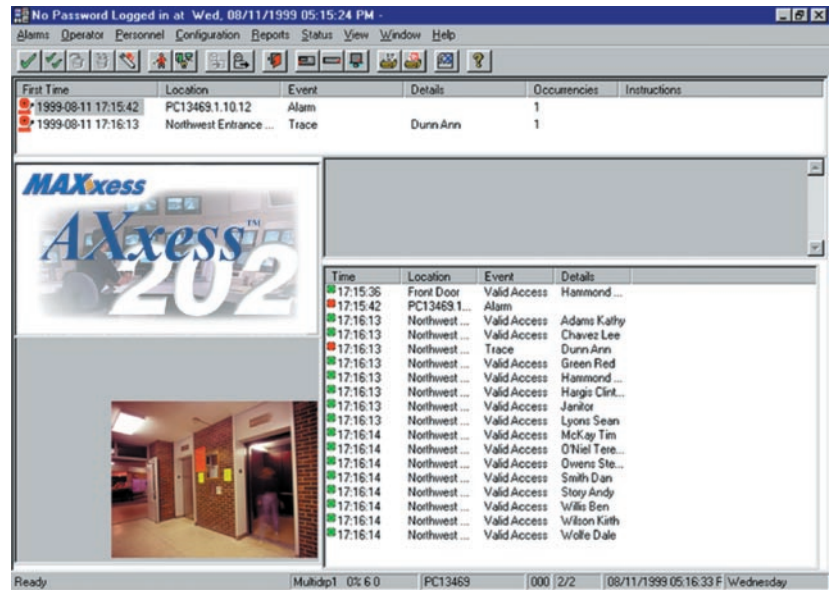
No Password Logged in at Wed, 08/11/1999 05:15:24 PM -

Alarms Operator Personnel Configuration Reports Status View Window Help

| First Time | Location | Event | Details | Occurrencies | Instructions |
|---|---|---|---|---|---|
| 1999-08-11 17:15:42 | PC13469.1.10.12 | Alarm | | 1 | |
| 1999-08-11 17:16:13 | Northwest Entrance ... | Trace | Dunn Ann | 1 | |

MAXxess AXxess™ 202

| Time | Location | Event | Details |
|---|---|---|---|
| 17:15:36 | Front Door | Valid Access | Hammond ... |
| 17:15:42 | PC13469.1... | Alarm | |
| 17:16:13 | Northwest ... | Valid Access | Adams Kathy |
| 17:16:13 | Northwest ... | Valid Access | Chavez Lee |
| 17:16:13 | Northwest ... | Trace | Dunn Ann |
| 17:16:13 | Northwest ... | Valid Access | Green Red |
| 17:16:13 | Northwest ... | Valid Access | Hammond ... |
| 17:16:13 | Northwest ... | Valid Access | Hargis Clint... |
| 17:16:13 | Northwest ... | Valid Access | Janitor |
| 17:16:13 | Northwest ... | Valid Access | Lyons Sean |
| 17:16:14 | Northwest ... | Valid Access | McKay Tim |
| 17:16:14 | Northwest ... | Valid Access | O'Niel Tere... |
| 17:16:14 | Northwest ... | Valid Access | Owens Ste... |
| 17:16:14 | Northwest ... | Valid Access | Smith Dan |
| 17:16:14 | Northwest ... | Valid Access | Story Andy |
| 17:16:14 | Northwest ... | Valid Access | Willis Ben |
| 17:16:14 | Northwest ... | Valid Access | Wilson Kirth |
| 17:16:14 | Northwest ... | Valid Access | Wolfe Dale |

Ready | Multidrp1 0% 6 0 | PC13469 | 000 2/2 | 08/11/1999 05:16:33 F Wednesday